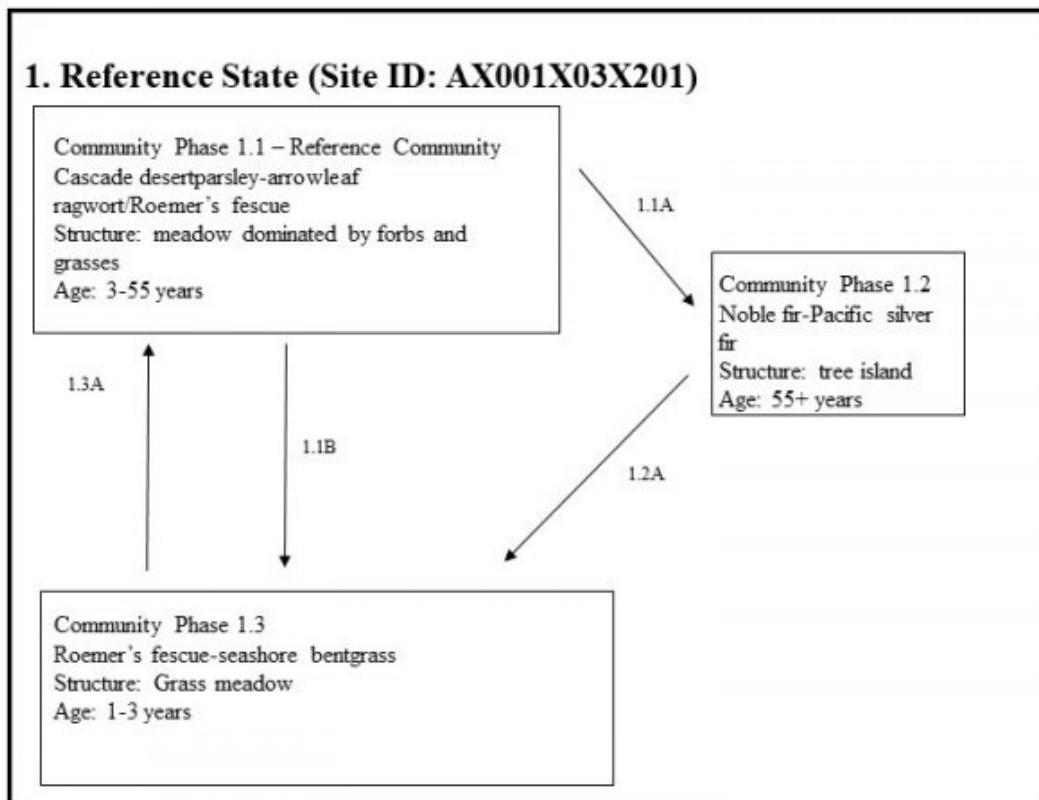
1. Reference State (Site ID: AX001X03X201)

Community Phase 1.1 – Reference Community
Cascade desertparsley-arrowleaf ragwort/Roemer's fescue
Structure: meadow dominated by forbs and grasses
Age: 3-55 years

1.1A

Community Phase 1.2
Noble fir-Pacific silver fir
Structure: tree island
Age: 55+ years

1.3A

1.1B

1.2A

Community Phase 1.3
Roemer's fescue-seashore bentgrass
Structure: Grass meadow
Age: 1-3 years